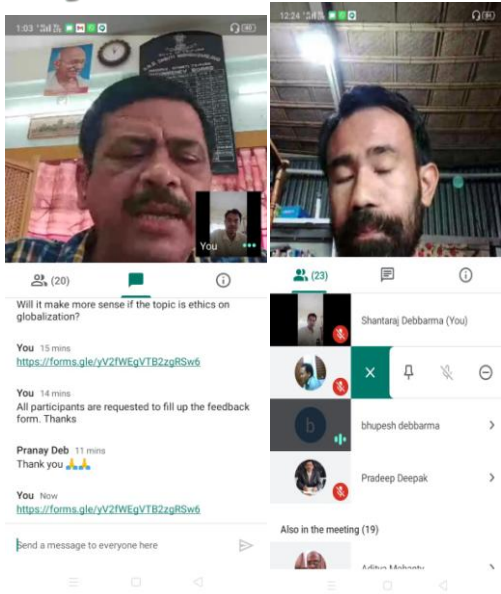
1:03

You

(20)

Will it make more sense if the topic is ethics on globalization?

You 15 mins
https://forms.gle/yV2fWEgVTB2zgRSw6

You 14 mins
All participants are requested to fill up the feedback form. Thanks

Pranay Deb 11 mins
Thank you 🙏🙏

You Now
https://forms.gle/yV2fWEgVTB2zgRSw6

Send a message to everyone here

12:24

(23)

Shantaraj Debbarma (You)

b

bhupesh debbarma

Pradeep Deepak

Also in the meeting (19)

Aditya Mohanty